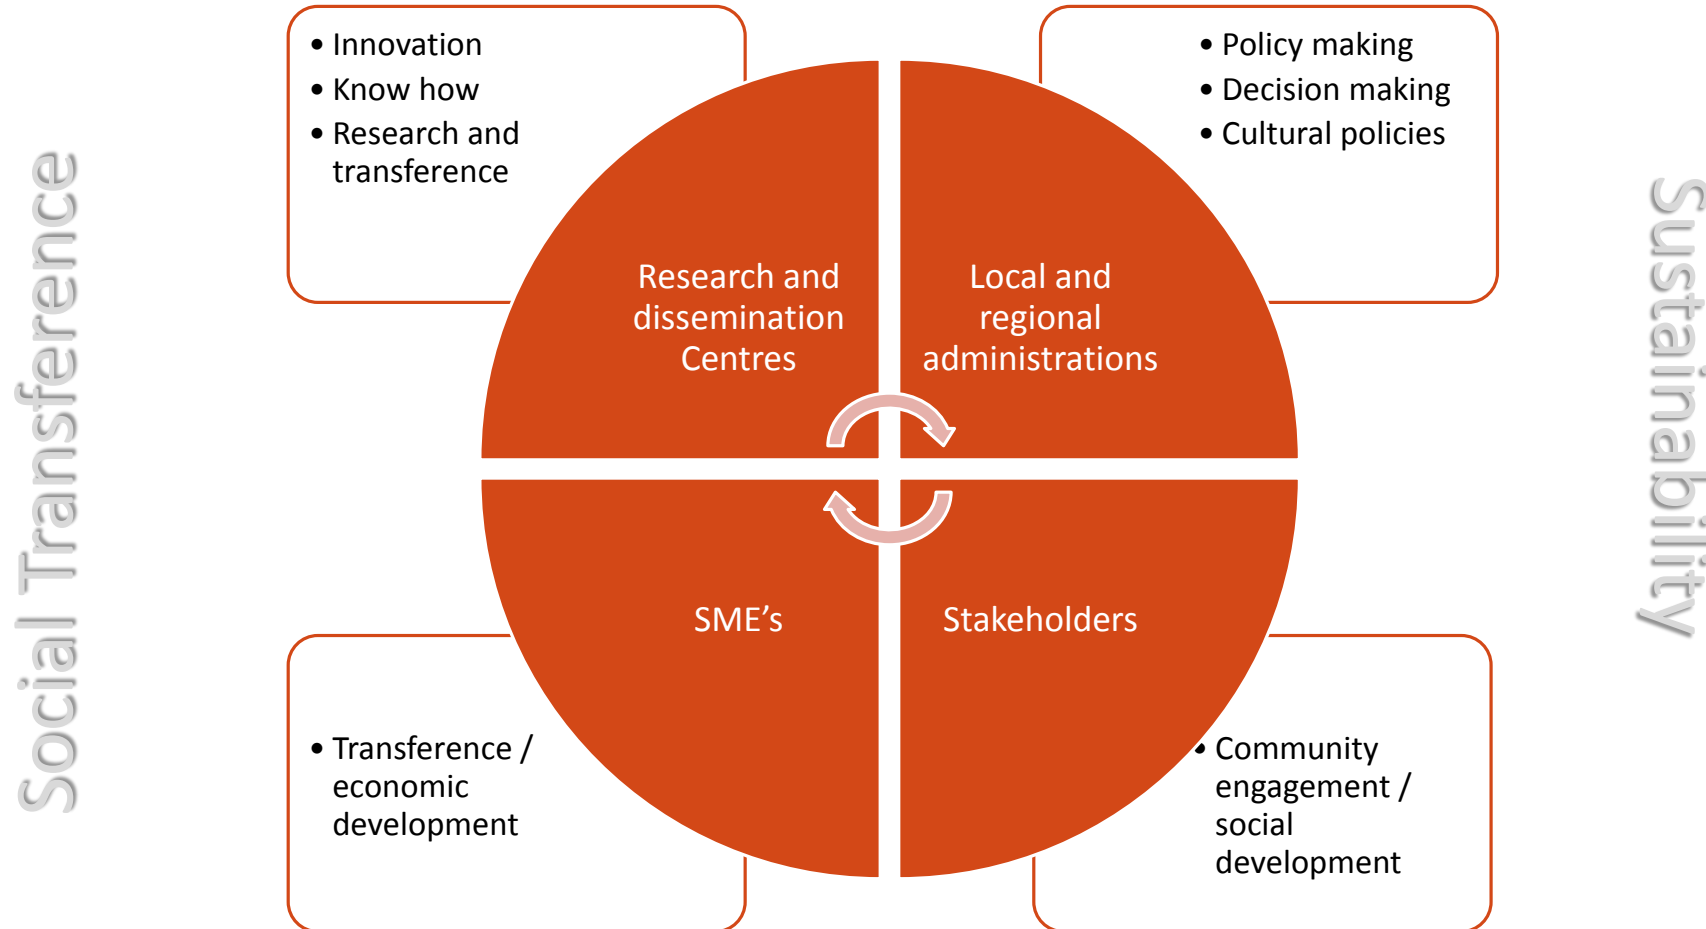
Social Transference

• Innovation
• Know how
• Research and transference

• Policy making
• Decision making
• Cultural policies

Research and dissemination Centres

Local and regional administrations

SME’s

Stakeholders

• Transference / economic development

• Community engagement / social development

Sustainability